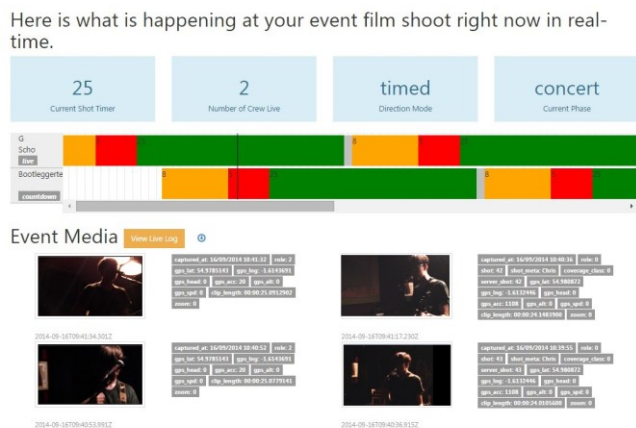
Here is what is happening at your event film shoot right now in real-time.

25
Current Shot Timer

2
Number of Crew Live

timed
Direction Mode

concert
Current Phase

G
Scho
live

Bootleggerte
countdown

Event Media View Live Log

captured_at: 16/09/2014 16:41:32 role: 2
gps_lat: 54.9785143 gps_lng: -1.6143691
gps_head: 0 gps_acc: 20 gps_alt: 0
gps_spd: 0 clip_length: 00:00:25.0912902
zoom: 0

2014-09-16T09:41:34.301Z

captured_at: 16/09/2014 10:40:36 role: 0
shot: 42 shot_meta: Chris coverage_class: 0
server_shot: 42 gps_lat: 54.980872
gps_lng: -1.6132996 gps_head: 0
gps_acc: 1108 gps_alt: 0 gps_spd: 0
clip_length: 00:00:24.1483900 zoom: 0

2014-09-16T09:41:17.230Z

captured_at: 16/09/2014 10:40:52 role: 2
gps_lat: 54.9785143 gps_lng: -1.6143691
gps_head: 0 gps_acc: 20 gps_alt: 0
gps_spd: 0 clip_length: 00:00:25.0779141
zoom: 0

2014-09-16T09:40:53.991Z

captured_at: 16/09/2014 10:39:55 role: 0
shot: 43 shot_meta: Chris coverage_class: 0
server_shot: 43 gps_lat: 54.980872
gps_lng: -1.6132996 gps_head: 0
gps_acc: 1108 gps_alt: 0 gps_spd: 0
clip_length: 00:00:24.0105600 zoom: 0

2014-09-16T09:40:36.915Z